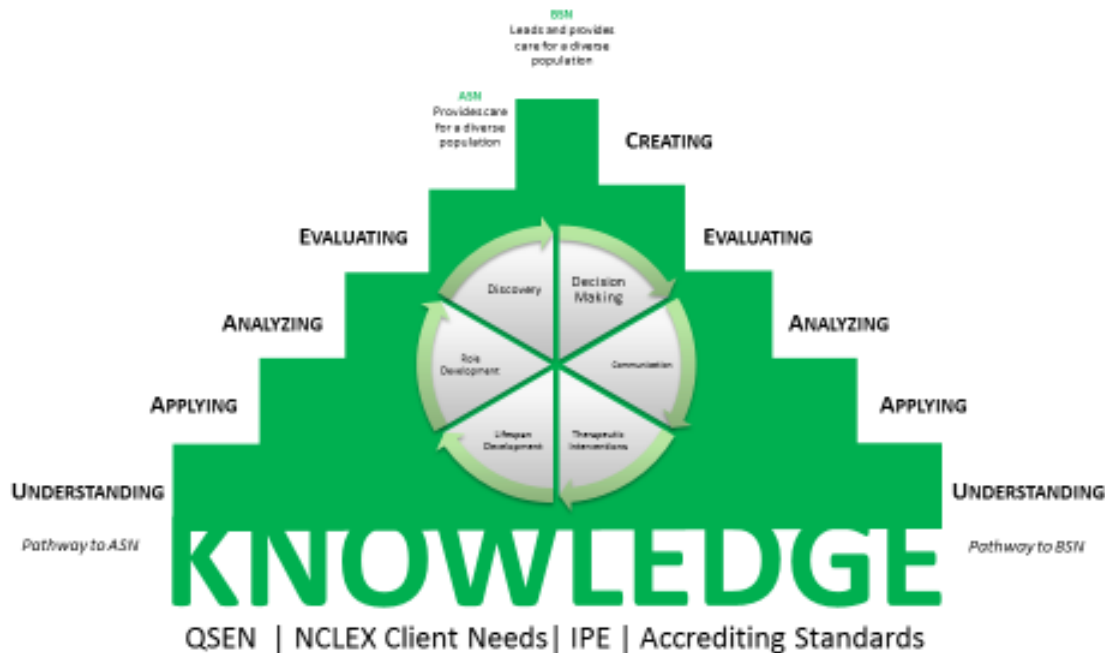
BSN
Leads and provides care for a diverse population

ASN
Provides care for a diverse population

CREATING

EVALUATING

EVALUATING

ANALYZING

ANALYZING

APPLYING

APPLYING

UNDERSTANDING

UNDERSTANDING

Discovery

Decision Making

Communication

Therapeutic Interventions

Lifespan Development

Role Development

Pathway to ASN

Pathway to BSN

KNOWLEDGE

QSEN | NCLEX Client Needs| IPE | Accrediting Standards